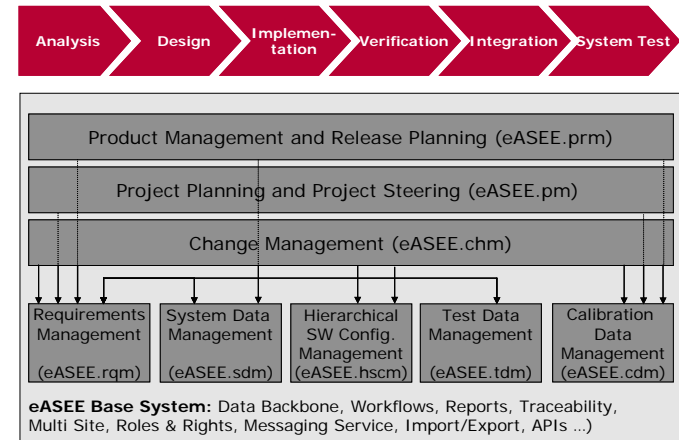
Analysis
Design
Implementation
Verification
Integration
System Test

Product Management and Release Planning (eASEE.prm)

Project Planning and Project Steering (eASEE.pm)

Change Management (eASEE.chm)

Requirements Management (eASEE.rqm)

System Data Management (eASEE.sdm)

Hierarchical SW Config. Management (eASEE.hscm)

Test Data Management (eASEE.tdm)

Calibration Data Management (eASEE.cdm)

**eASEE Base System:** Data Backbone, Workflows, Reports, Traceability, Multi Site, Roles & Rights, Messaging Service, Import/Export, APIs …)